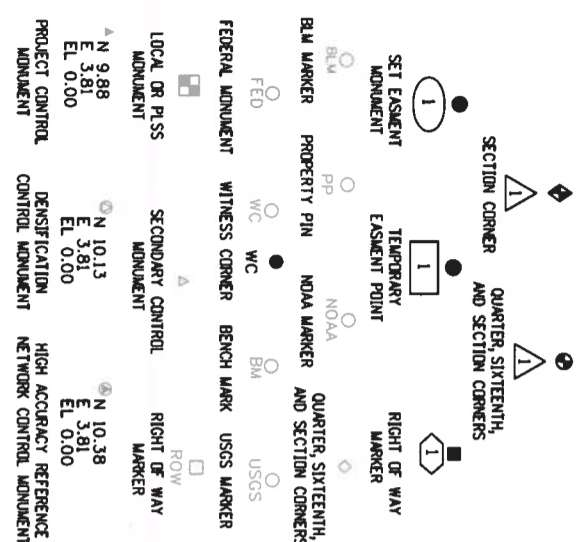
SECTION CORNER

QUARTER, SIXTEENTH, AND SECTION CORNERS

1

SET EASMENT MONUMENT

1

TEMPORARY EASEMENT POINT

1

RIGHT OF WAY MARKER

BLM

BLM MARKER

PP

PROPERTY PIN

NOAA

NOAA MARKER

QUARTER, SIXTEENTH, AND SECTION CORNERS

FED

FEDERAL MONUMENT

WC

WITNESS CORNER

WC

BM

BENCH MARK

USGS

USGS MARKER

LOCAL OR PLSS MONUMENT

SECONDARY CONTROL MONUMENT

ROW

RIGHT OF WAY MARKER

N 9.88
E 3.81
EL 0.00

PROJECT CONTROL MONUMENT

N 10.13
E 3.81
EL 0.00

DENSIFICATION CONTROL MONUMENT

N 10.38
E 3.81
EL 0.00

HIGH ACCURACY REFERENCE NETWORK CONTROL MONUMENT